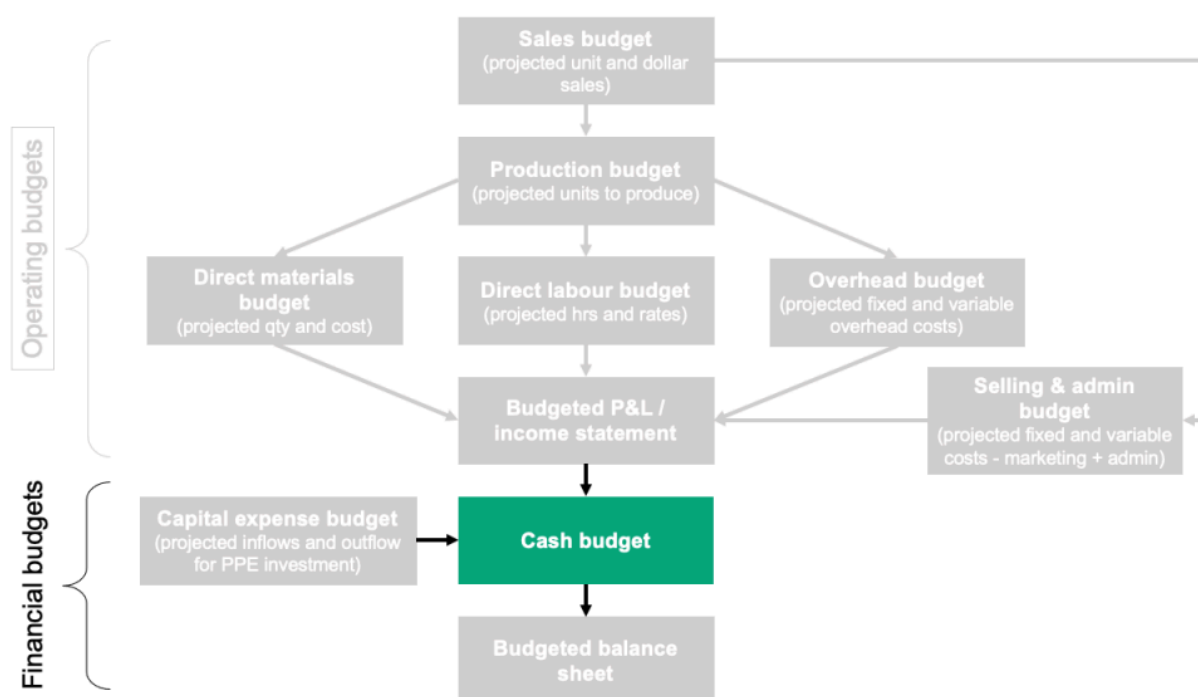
Operating budgets

Sales budget
(projected unit and dollar sales)

Production budget
(projected units to produce)

Direct materials budget
(projected qty and cost)

Direct labour budget
(projected hrs and rates)

Overhead budget
(projected fixed and variable overhead costs)

Budgeted P&L / income statement

Selling & admin budget
(projected fixed and variable costs - marketing + admin)

Financial budgets

Capital expense budget
(projected inflows and outflow for PPE investment)

Cash budget

Budgeted balance sheet